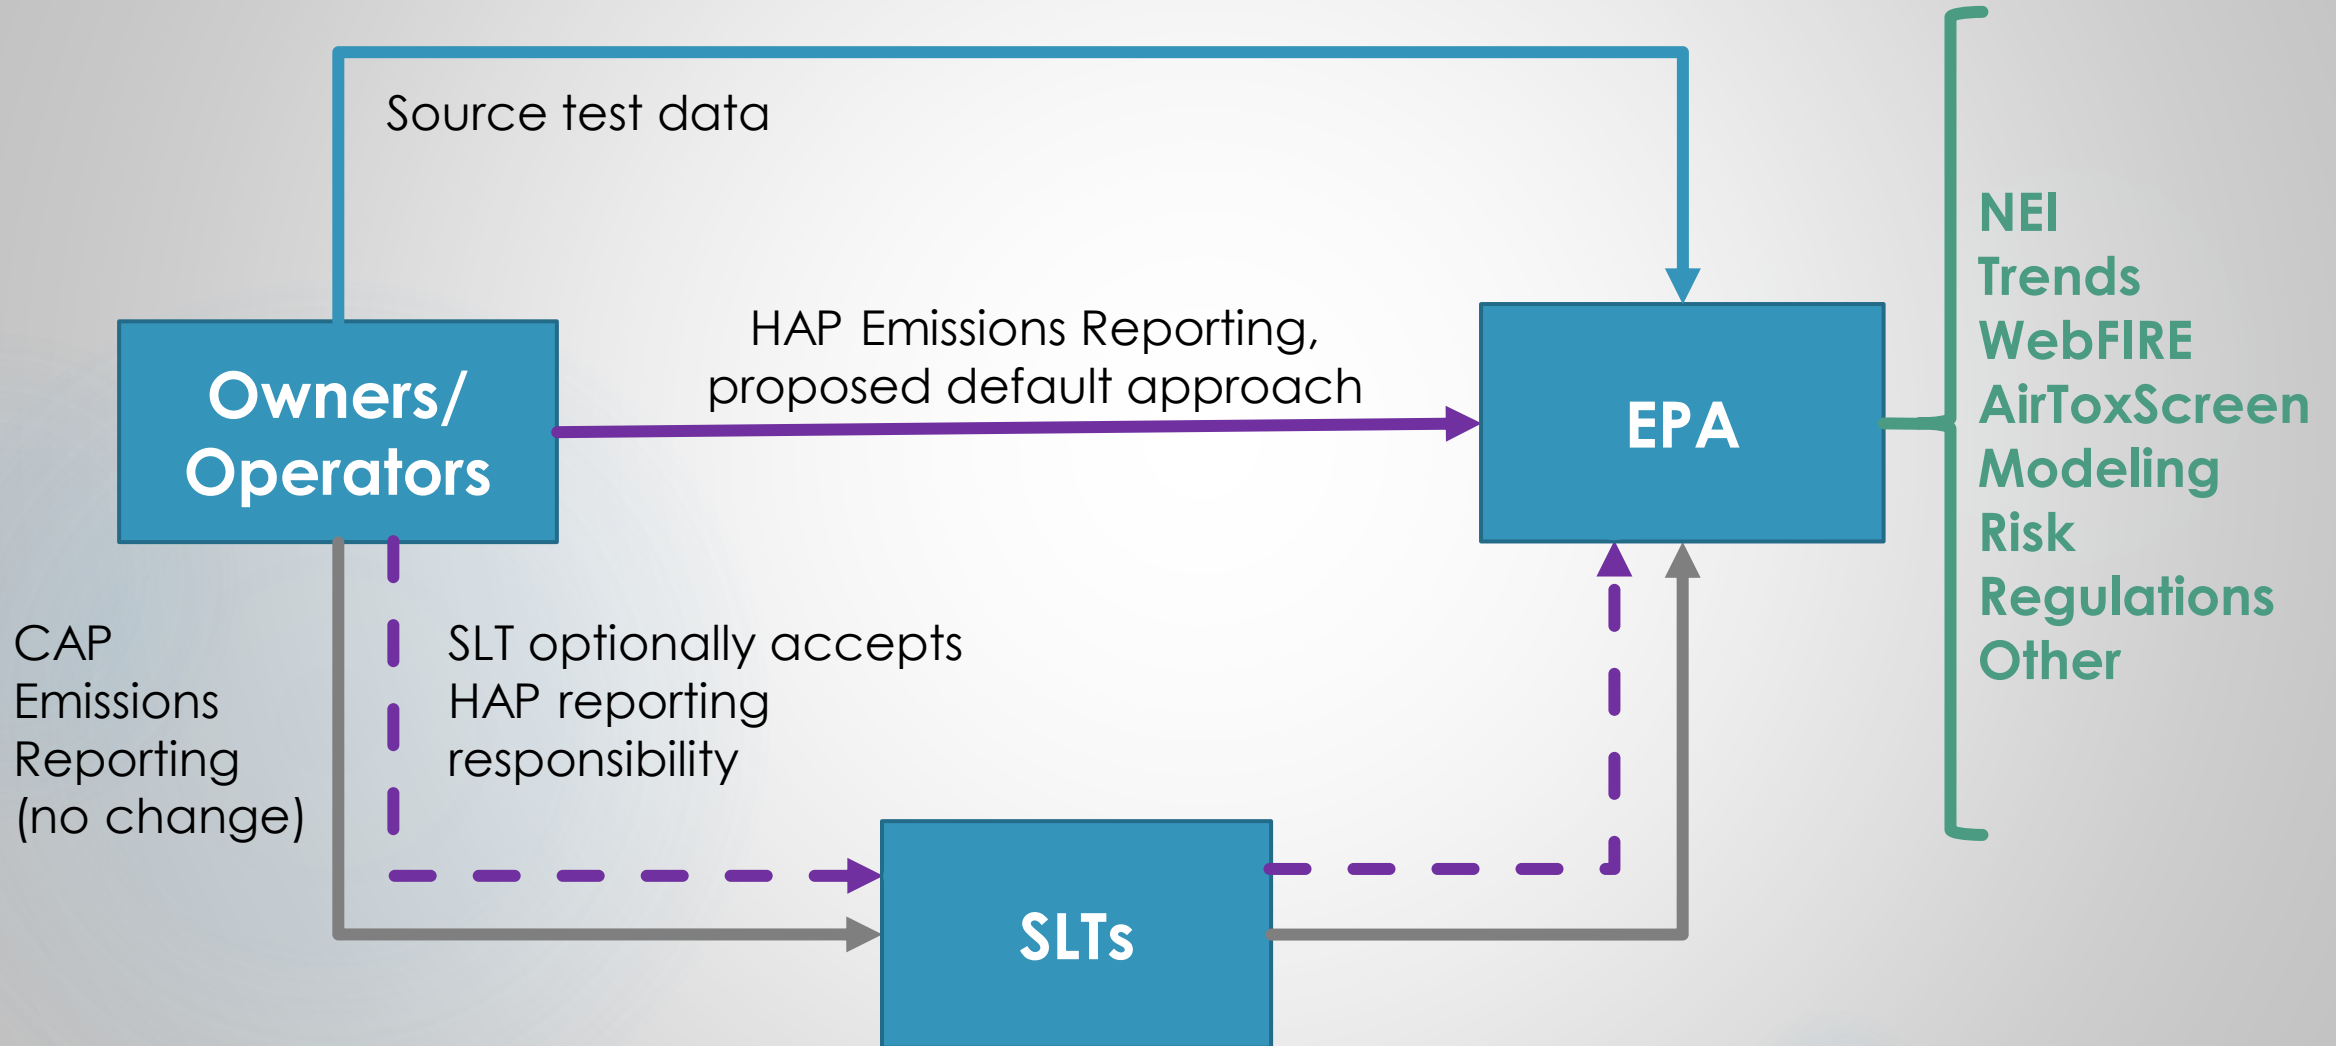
Source test data

Owners/ Operators

HAP Emissions Reporting, proposed default approach

EPA

NEI
Trends
WebFIRE
AirToxScreen
Modeling
Risk
Regulations
Other

CAP Emissions Reporting (no change)

SLT optionally accepts HAP reporting responsibility

SLTs